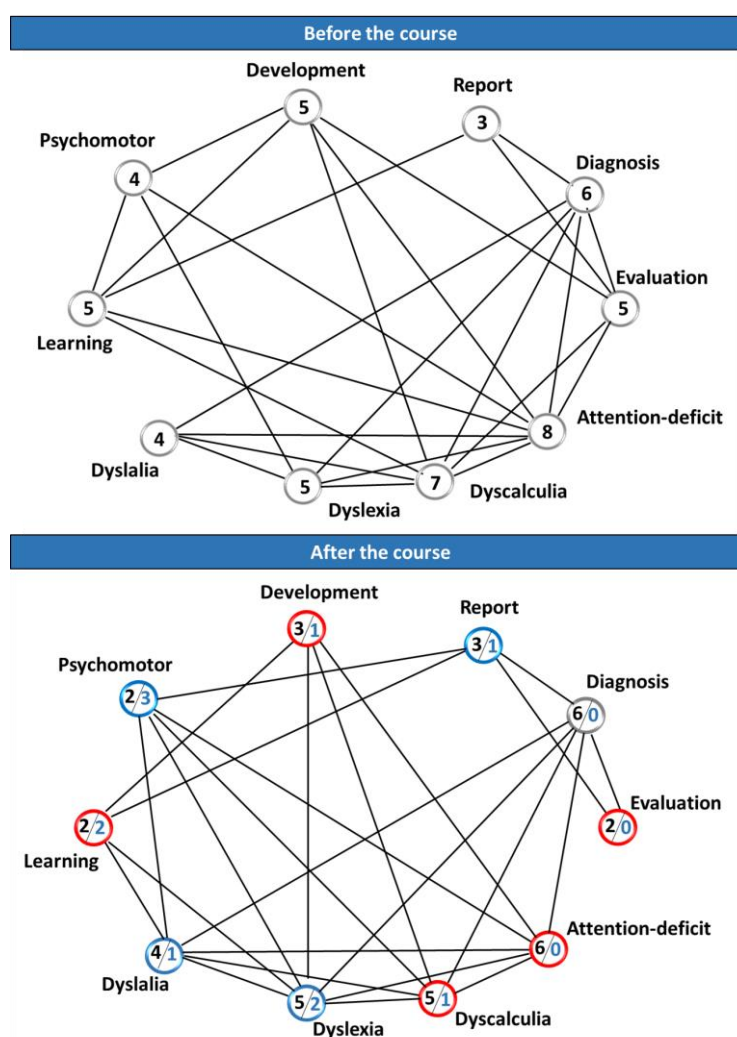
Before the course

Development 5
Report 3
Psychomotor 4
Diagnosis 6
Learning 5
Evaluation 5
Dyslalia 4
Attention-deficit 8
Dyslexia 5
Dyscalculia 7

After the course

Development 3/1
Report 3/1
Psychomotor 2/3
Diagnosis 6/0
Learning 2/2
Evaluation 2/0
Attention-deficit 6/0
Dyslalia 4/1
Dyslexia 5/2
Dyscalculia 5/1